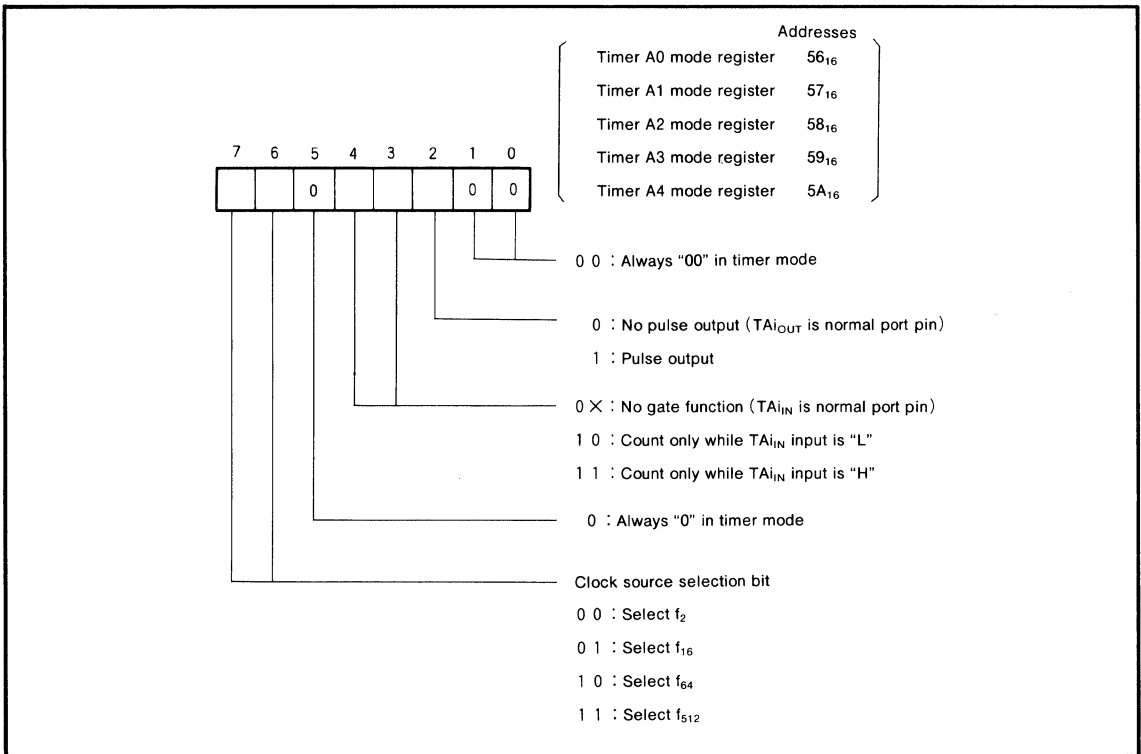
Addresses

Timer A0 mode register $56_{16}$
Timer A1 mode register $57_{16}$
Timer A2 mode register $58_{16}$
Timer A3 mode register $59_{16}$
Timer A4 mode register $5A_{16}$

7 6 5 4 3 2 1 0

0 0 0

0 0 : Always "00" in timer mode

0 : No pulse output (TAi$_{OUT}$ is normal port pin)
1 : Pulse output

0 X : No gate function (TAi$_{IN}$ is normal port pin)
1 0 : Count only while TAi$_{IN}$ input is "L"
1 1 : Count only while TAi$_{IN}$ input is "H"

0 : Always "0" in timer mode

Clock source selection bit
0 0 : Select $f_2$
0 1 : Select $f_{16}$
1 0 : Select $f_{64}$
1 1 : Select $f_{512}$